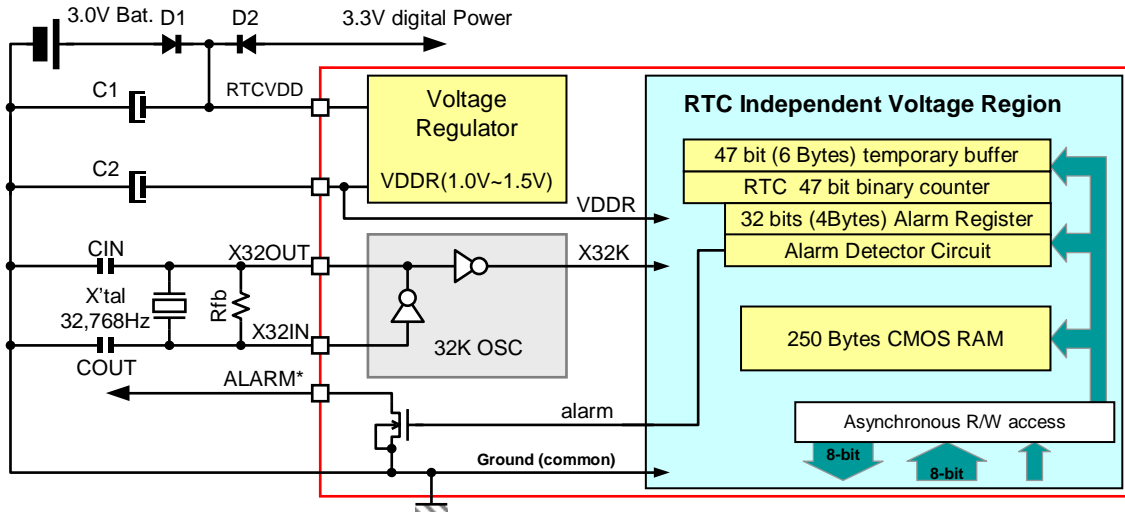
3.0V Bat. D1 D2 3.3V digital Power

C1 RTCVDD

Voltage Regulator

VDDR(1.0V~1.5V)

C2

VDDR

RTC Independent Voltage Region

47 bit (6 Bytes) temporary buffer

RTC 47 bit binary counter

32 bits (4Bytes) Alarm Register

Alarm Detector Circuit

CIN X32OUT X32K

X'tal 32,768Hz

Rfb

X32IN

32K OSC

COUT

250 Bytes CMOS RAM

ALARM*

alarm

Asynchronous R/W access

Ground (common)

8-bit

8-bit